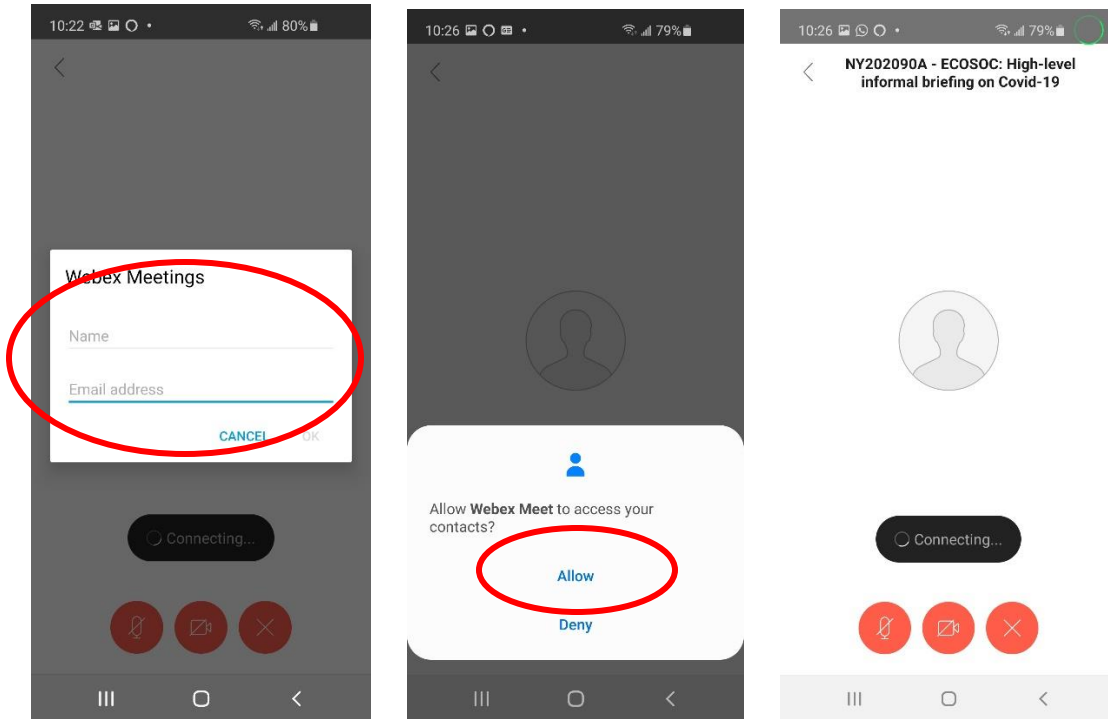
10:22 80%

Webex Meetings

Name

Email address

CANCEL OK

Connecting...

10:26 79%

Allow **Webex Meet** to access your contacts?

Allow

Deny

10:26 79%

NY202090A - ECOSOC: High-level informal briefing on Covid-19

Connecting...